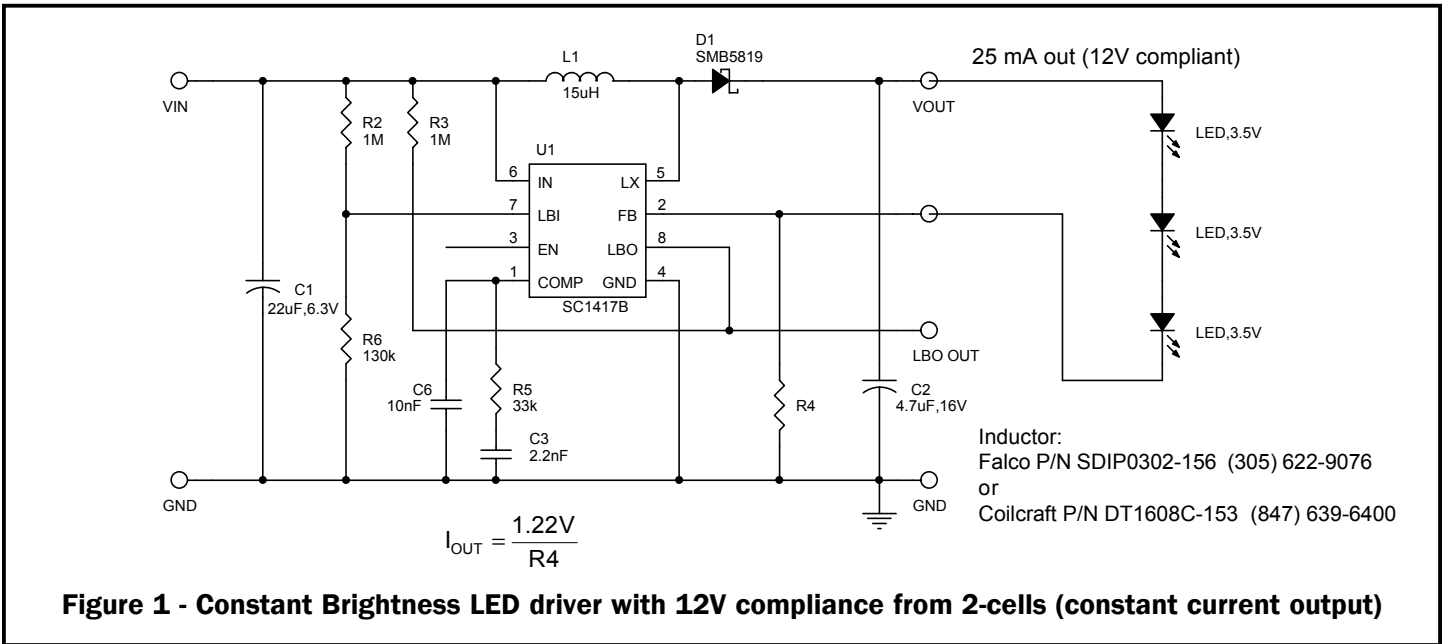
VIN

GND

R2
1M

R3
1M

C1
22uF,6.3V

R6
130k

L1
15uH

D1
SMB5819

U1

6 IN

7 LBI

3 EN

1 COMP

LX 5

FB 2

LBO 8

GND 4

SC1417B

C6
10nF

R5
33k

C3
2.2nF

R4

C2
4.7uF,16V

VOUT

LBO OUT

GND

25 mA out (12V compliant)

LED,3.5V

LED,3.5V

LED,3.5V

Inductor:
Falco P/N SDIP0302-156 (305) 622-9076
or
Coilcraft P/N DT1608C-153 (847) 639-6400

$I_{OUT} = \frac{1.22V}{R4}$

Figure 1 - Constant Brightness LED driver with 12V compliance from 2-cells (constant current output)